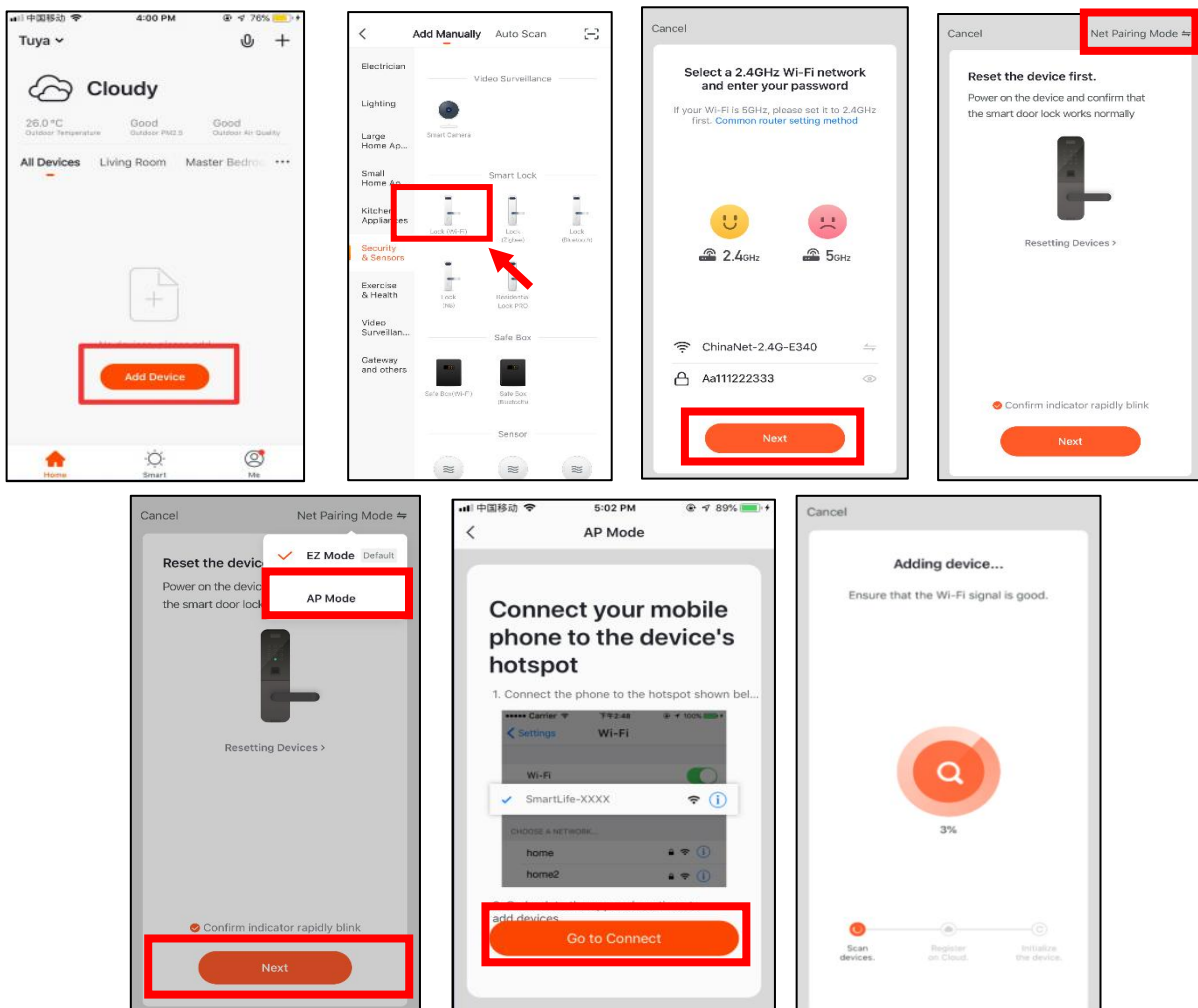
中国移动 4:00 PM 76%
Tuya
Cloudy
26.0 °C Outdoor Temperature
Good Outdoor PM2.5
Good Outdoor Air Quality
All Devices Living Room Master Bedro
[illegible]
Add Device
Home Smart Me

Add Manually Auto Scan
Electrician
Lighting
Large Home Ap...
Small Home Ap...
Kitchen Appliances
Security & Sensors
Exercise & Health
Video Surveillan...
Gateway and others
Video Surveillance
Smart Camera
Smart Lock
Lock (Wi-Fi)
Lock (Zigbee)
Lock (Bluetooth)
Lock (NB)
Residential Lock PRO
Safe Box
Safe Box(Wi-Fi)
Safe Box (Bluetooth)
Sensor

Cancel
Select a 2.4GHz Wi-Fi network and enter your password
If your Wi-Fi is 5GHz, please set it to 2.4GHz first. Common router setting method
2.4GHz
5GHz
ChinaNet-2.4G-E340
Aa111222333
Next

Cancel Net Pairing Mode
Reset the device first.
Power on the device and confirm that the smart door lock works normally
Resetting Devices >
Confirm indicator rapidly blink
Next

Cancel Net Pairing Mode
Reset the device
Power on the device
the smart door lock
EZ Mode Default
AP Mode
Resetting Devices >
Confirm indicator rapidly blink
Next

中国移动 5:02 PM 89%
AP Mode
Connect your mobile phone to the device's hotspot
1. Connect the phone to the hotspot shown bel...
Carrier 下午2:48 100%
Settings Wi-Fi
Wi-Fi
SmartLife-XXXX
CHOOSE A NETWORK...
home
home2
add devices
Go to Connect

Cancel
Adding device...
Ensure that the Wi-Fi signal is good.
3%
Scan devices.
Register on Cloud.
Initialize the device.